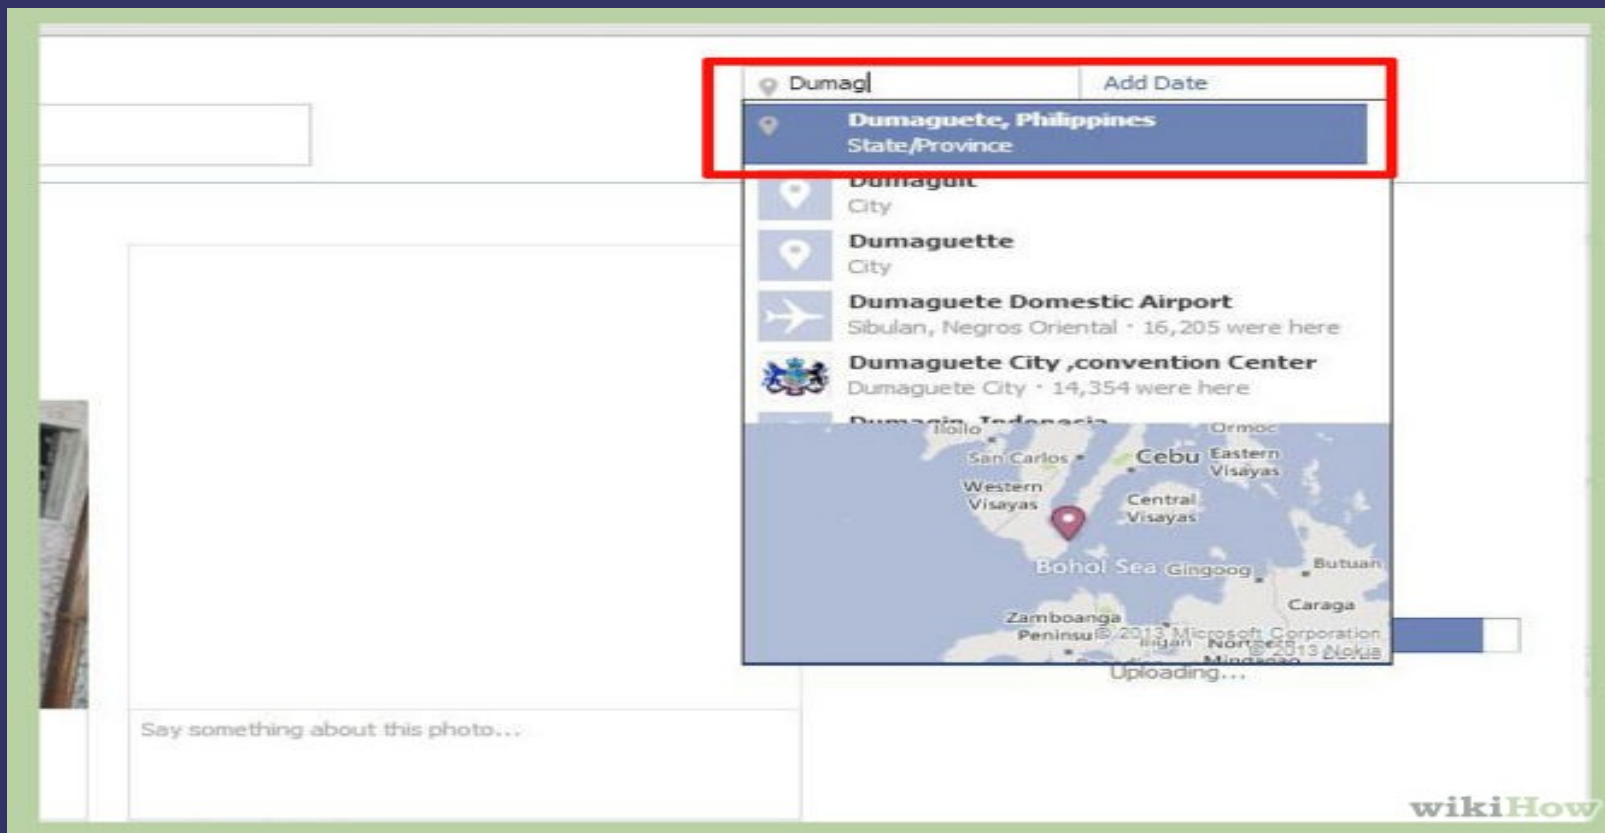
Dumag

Add Date

Dumaguete, Philippines
State/Province

Dumaguit
City

Dumaguette
City

Dumaguete Domestic Airport
Sibulan, Negros Oriental · 16,205 were here

Dumaguete City ,convention Center
Dumaguete City · 14,354 were here

Dumagin, Indonesia

Iloilo
Ormoc
San Carlos
Cebu
Eastern Visayas
Western Visayas
Central Visayas
Bohol Sea
Gingoog
Butuan
Caraga
Zamboanga Peninsula
Iligan
Northern Mindanao
© 2013 Microsoft Corporation
© 2013 Nokia

Uploading...

Say something about this photo...

wikiHow